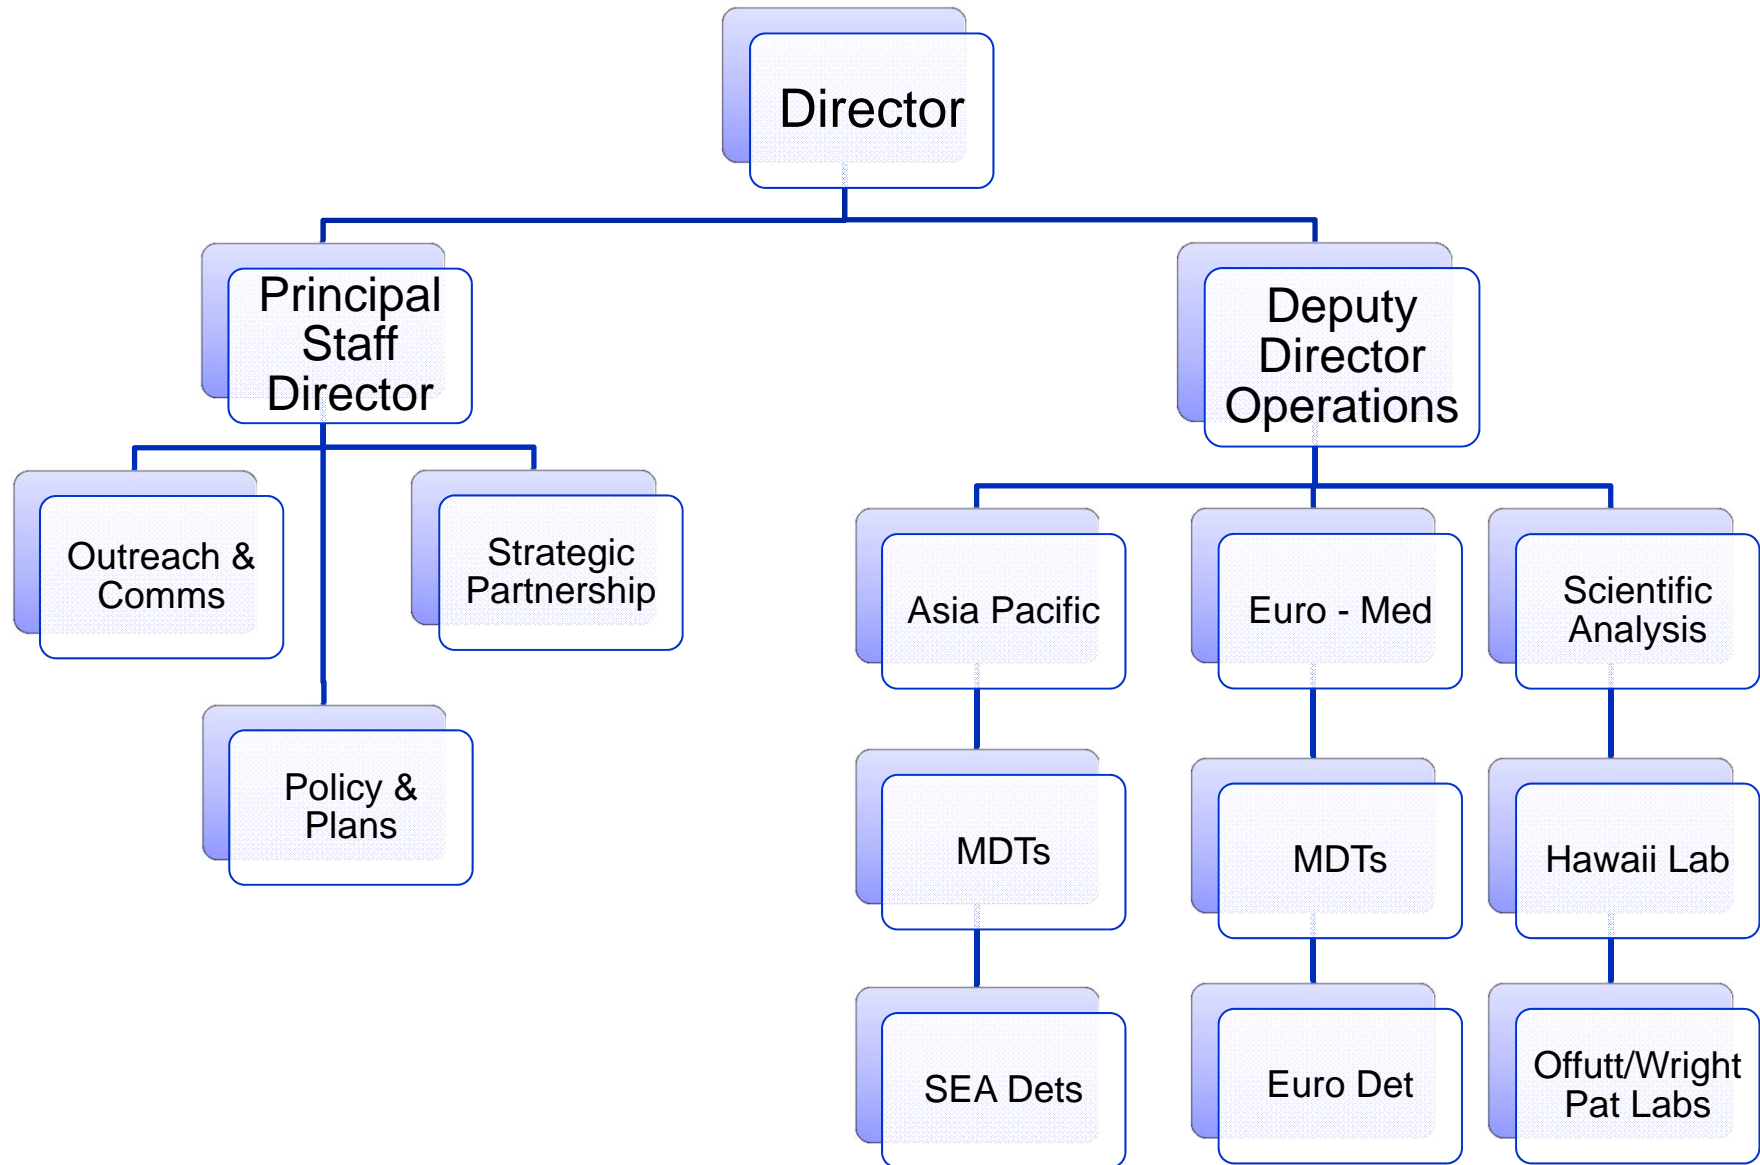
Director

Principal Staff Director

Outreach & Comms

Strategic Partnership

Policy & Plans

Deputy Director Operations

Asia Pacific

MDTs

SEA Dets

Euro - Med

MDTs

Euro Det

Scientific Analysis

Hawaii Lab

Offutt/Wright Pat Labs